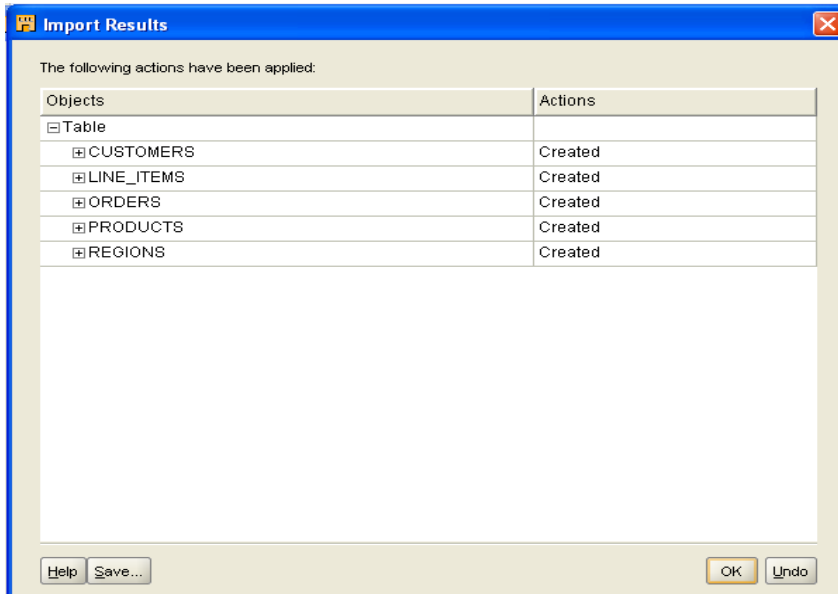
Import Results

The following actions have been applied:

| Objects | Actions |
|---|---|
| ⊟Table | |
| ⊞CUSTOMERS | Created |
| ⊞LINE_ITEMS | Created |
| ⊞ORDERS | Created |
| ⊞PRODUCTS | Created |
| ⊞REGIONS | Created |

Help Save... OK Undo